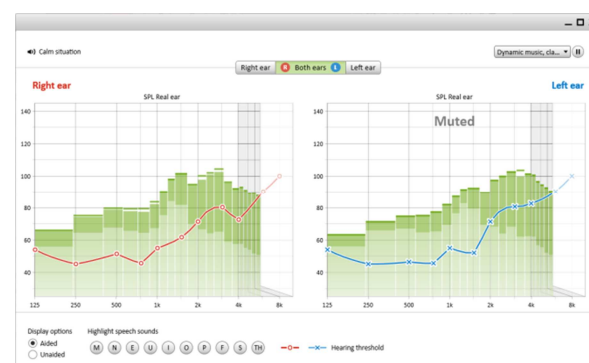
Calm situation

Dynamic music, cla...

Right ear | R Both ears L | Left ear

Right ear

SPL Real ear

140
120
100
80
60
40

125 250 500 1k 2k 4k 8k

Left ear

SPL Real ear

Muted

140
120
100
80
60
40

125 250 500 1k 2k 4k 8k

Display options
Aided
Unaided

Highlight speech sounds
M N E U I O P F S TH

Hearing threshold